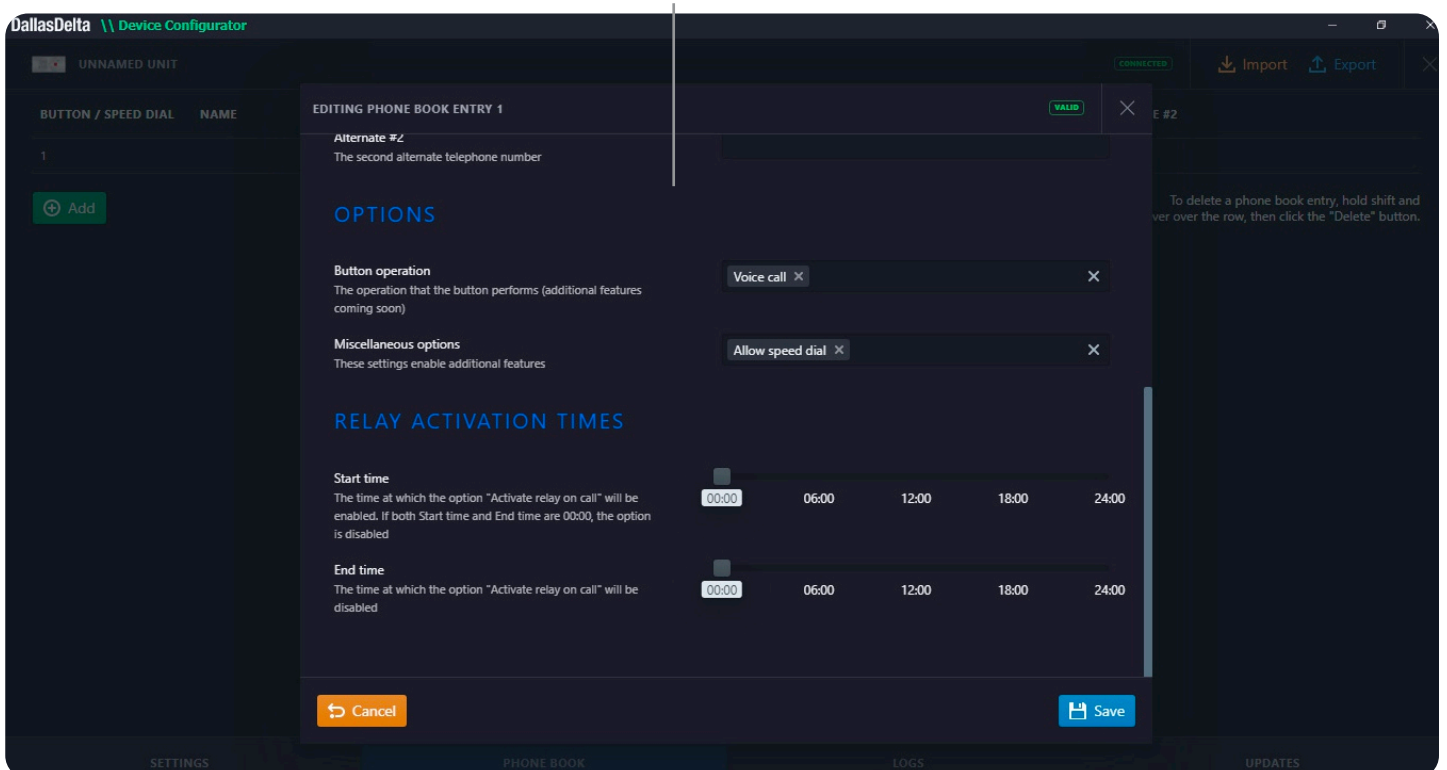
DallasDelta \\ Device Configurator

UNNAMED UNIT

CONNECTED

Import Export

BUTTON / SPEED DIAL NAME

E #2

1

Add

To delete a phone book entry, hold shift and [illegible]ver over the row, then click the "Delete" button.

EDITING PHONE BOOK ENTRY 1

VALID

Alternate #2
The second alternate telephone number

OPTIONS

Button operation
The operation that the button performs (additional features coming soon)

Voice call ×

Miscellaneous options
These settings enable additional features

Allow speed dial ×

RELAY ACTIVATION TIMES

Start time
The time at which the option "Activate relay on call" will be enabled. If both Start time and End time are 00:00, the option is disabled

00:00 06:00 12:00 18:00 24:00

End time
The time at which the option "Activate relay on call" will be disabled

00:00 06:00 12:00 18:00 24:00

Cancel

Save

SETTINGS PHONE BOOK LOGS UPDATES